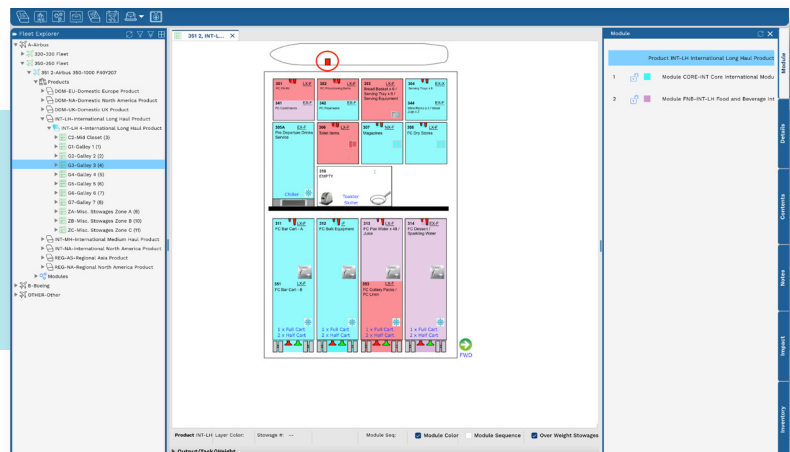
Fleet Explorer

A-Airbus
320-320 Fleet
350-350 Fleet
351 2-Airbus 350-1000 F4SY207
Products
DOM-EU-Domestic Europe Product
DOM-NA-Domestic North America Product
DOM-UK-Domestic UK Product
INT-LH-International Long Haul Product
INT-LH-International Long Haul Product
C2-Mid Closet (3)
G1-Galley 1 (1)
G2-Galley 2 (2)
G3-Galley 3 (4)
G4-Galley 4 (5)
G5-Galley 5 (6)
G6-Galley 6 (6)
G7-Galley 7 (8)
ZA-Misc. Stowages Zone A (9)
ZB-Misc. Stowages Zone B (10)
ZC-Misc. Stowages Zone C (11)
INT-MH-International Medium Haul Product
INT-NA-International North America Product
REG-AS-Regional Asia Product
REG-NA-Regional North America Product
Modules
B-Boeing
OTHER-Other

351 2, INT-L...

301 FC Meals
302 FC Prepared Equipment
303 Bread Basket x 6 / Serving Tray x 6 / Serving Equipment
304 Serving Tray x 6
341 FC Inventories
344 Milk/Butter x 3 / Wine Juice x 2
305A Pre Departure Drinks Service
306 Toilet Items
307 Magazines
308 FC Dry Stores
Chilled
310 EMPTY
Toaster Socket
311 FC Bar Cart - A
312 FC Bulk Equipment
313 FC Pure Water x 48 / Juice
314 FC Dessert / Sparkling Water
351 FC Bar Cart - B
353 FC Cutlery Packs / FC Linen
1 x Full Cart
2 x Half Cart
1 x Full Cart
2 x Half Cart
1 x Full Cart
2 x Half Cart
1 x Full Cart
2 x Half Cart
FWD

Product INT-LH Layer Color: Stowage #: -- Module Seq: Module Color Module Sequence Over Weight Stowages
Output/Task/Weight

Module
Product INT-LH International Long Haul Product
1 Module CORE-INT Core International Modu
2 Module FNB-INT-LH Food and Beverage Int

Module
Details
Contents
Notes
Impact
Inventory